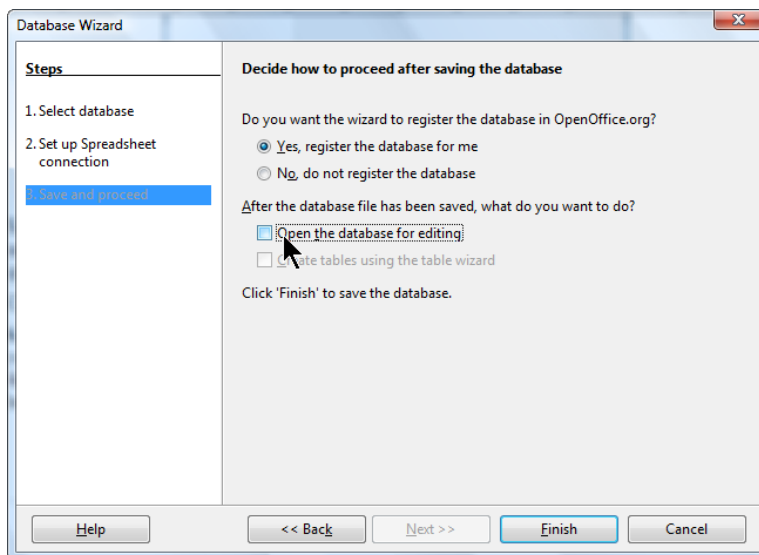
Database Wizard

Steps

1. Select database

2. Set up Spreadsheet connection

3. Save and proceed

Decide how to proceed after saving the database

Do you want the wizard to register the database in OpenOffice.org?

Yes, register the database for me

No, do not register the database

After the database file has been saved, what do you want to do?

Open the database for editing

C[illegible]ate tables using the table wizard

Click 'Finish' to save the database.

Help

<< Back

Next >>

Finish

Cancel